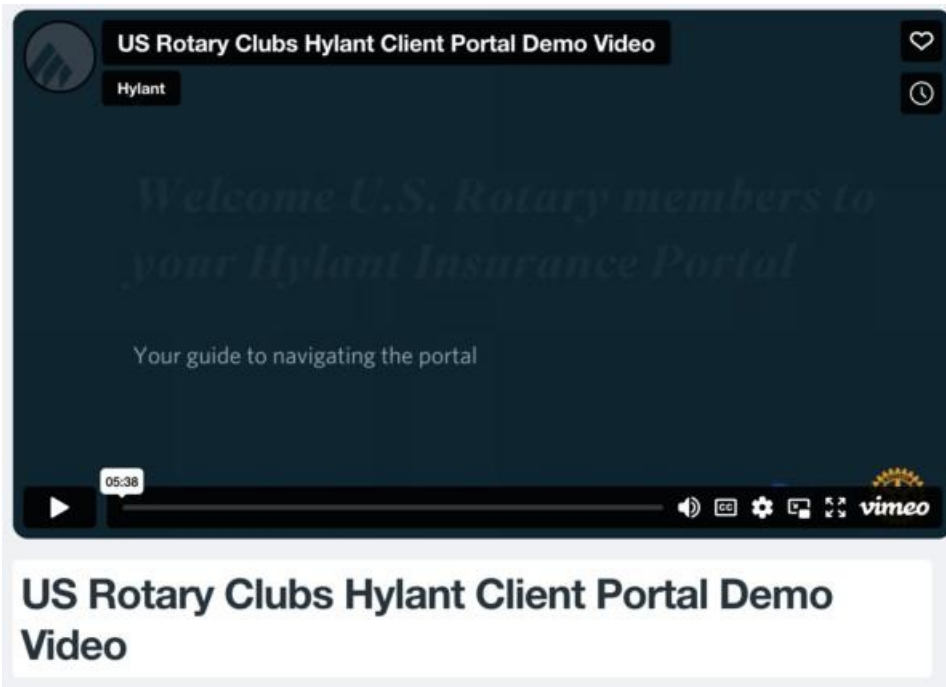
US Rotary Clubs Hylant Client Portal Demo Video

Hylant

Welcome U.S. Rotary members to your Hylant Insurance Portal

Your guide to navigating the portal

05:38

vimeo

US Rotary Clubs Hylant Client Portal Demo Video